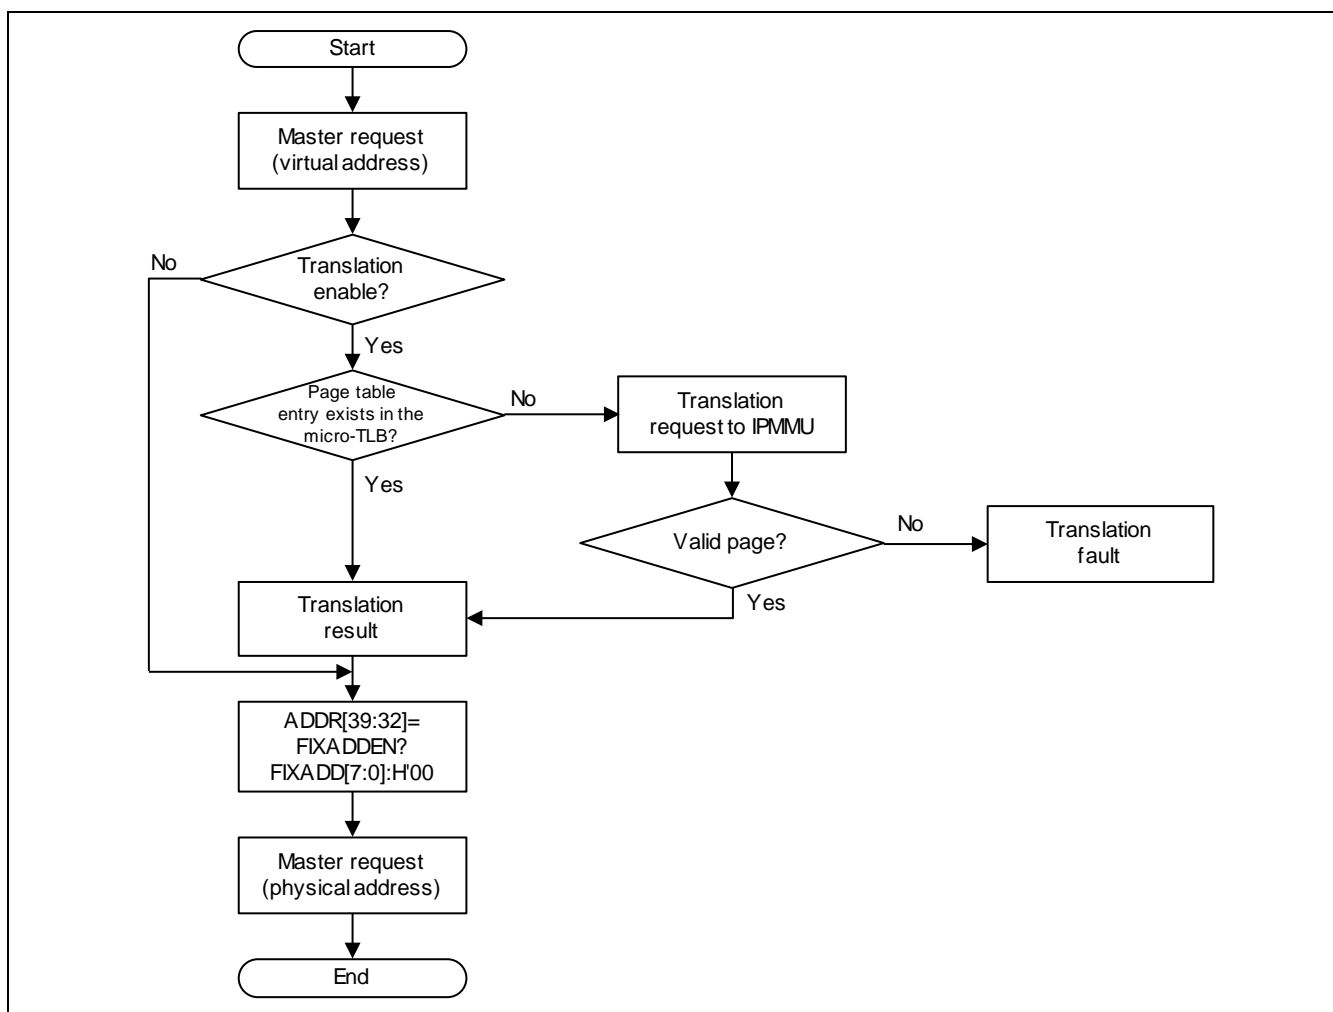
Start

Master request (virtual address)

No

Translation enable?

Yes

Page table entry exists in the micro-TLB?

No

Translation request to IPMMU

Yes

Valid page?

No

Translation fault

Yes

Translation result

ADDR[39:32]= FIXADDEN? FIXADD[7:0]:H'00

Master request (physical address)

End